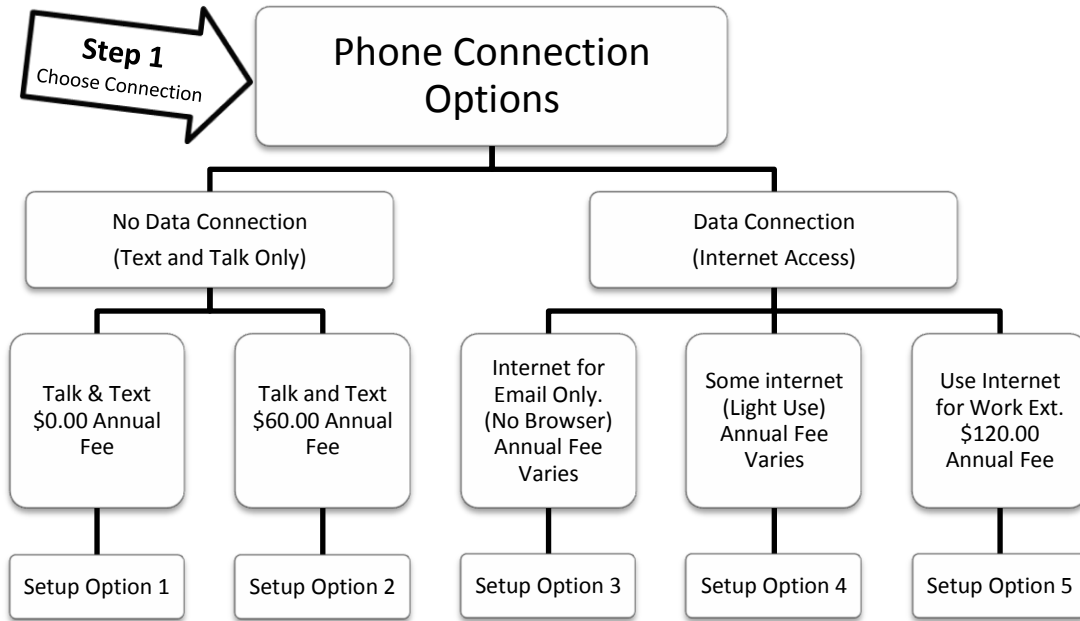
Step 1
Choose Connection

Phone Connection Options

No Data Connection
(Text and Talk Only)

Data Connection
(Internet Access)

Talk & Text
$0.00 Annual Fee

Talk and Text
$60.00 Annual Fee

Internet for Email Only.
(No Browser)
Annual Fee Varies

Some internet
(Light Use)
Annual Fee Varies

Use Internet for Work Ext.
$120.00 Annual Fee

Setup Option 1

Setup Option 2

Setup Option 3

Setup Option 4

Setup Option 5